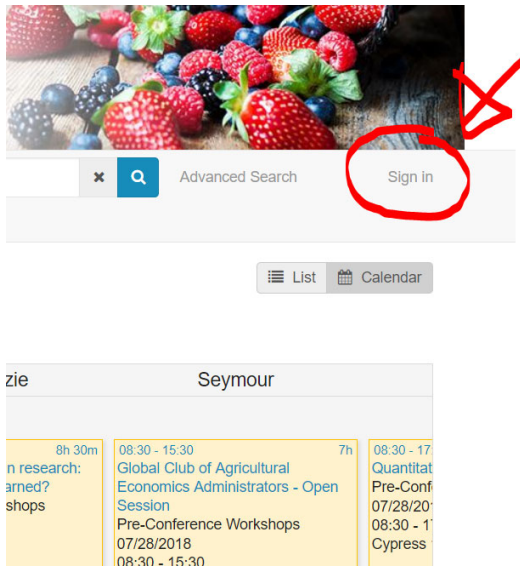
Advanced Search

Sign in

List

Calendar

zie

Seymour

8h 30m

n research:

arned?

shops

08:30 - 15:30

7h

Global Club of Agricultural Economics Administrators - Open Session

Pre-Conference Workshops

07/28/2018

08:30 - 15:30

08:30 - 17

Quantitat

Pre-Conf

07/28/20

08:30 - 1

Cypress